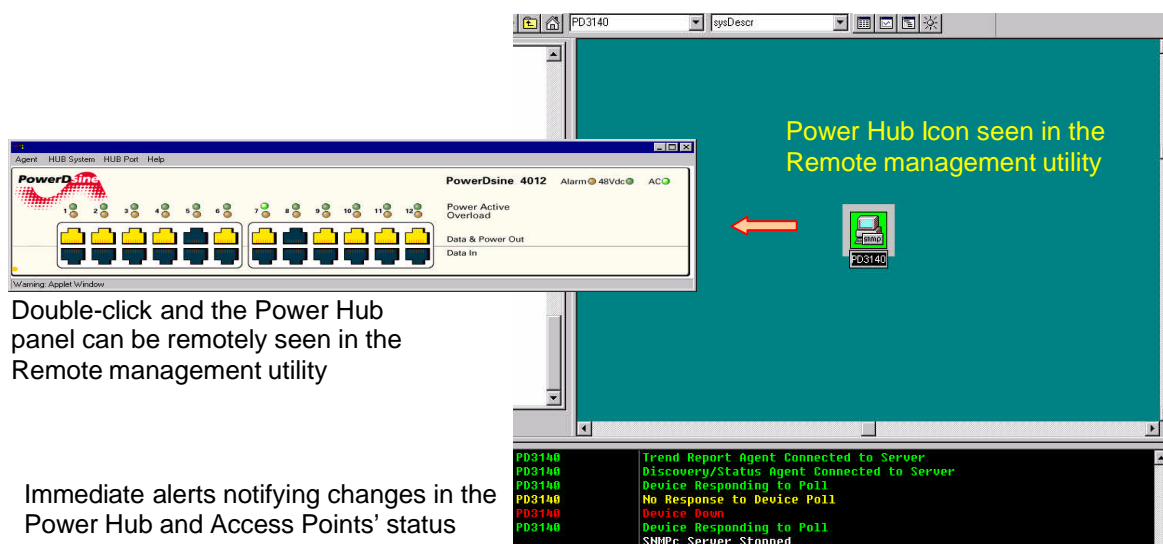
PD3140
sysDescr

Power Hub Icon seen in the Remote management utility

Agent HUB System HUB Port Help

PowerDsine

PowerDsine 4012 Alarm 48Vdc AC

1 2 3 4 5 6 7 8 9 10 11 12

Power Active
Overload

Data & Power Out

Data In

Warning: Applet Window

SNMP
PD3140

Double-click and the Power Hub panel can be remotely seen in the Remote management utility

Immediate alerts notifying changes in the Power Hub and Access Points' status

| | |
|---|---|
| PD3140 | Trend Report Agent Connected to Server |
| PD3140 | Discovery/Status Agent Connected to Server |
| PD3140 | Device Responding to Poll |
| PD3140 | No Response to Device Poll |
| PD3140 | Device Down |
| PD3140 | Device Responding to Poll |
| | SNMPc Server Stopped |